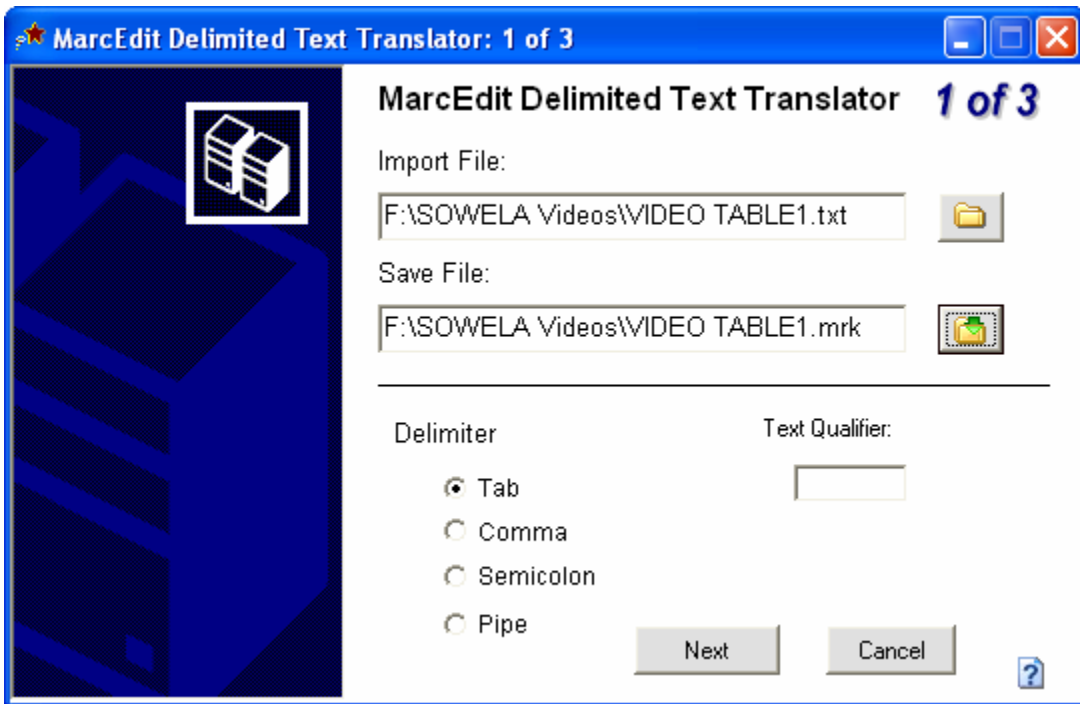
MarcEdit Delimited Text Translator: 1 of 3

MarcEdit Delimited Text Translator 1 of 3

Import File:

F:\SOWELA Videos\VIDEO TABLE1.txt

Save File:

F:\SOWELA Videos\VIDEO TABLE1.mrk

Delimiter

Tab

Comma

Semicolon

Pipe

Text Qualifier:

Next

Cancel

?